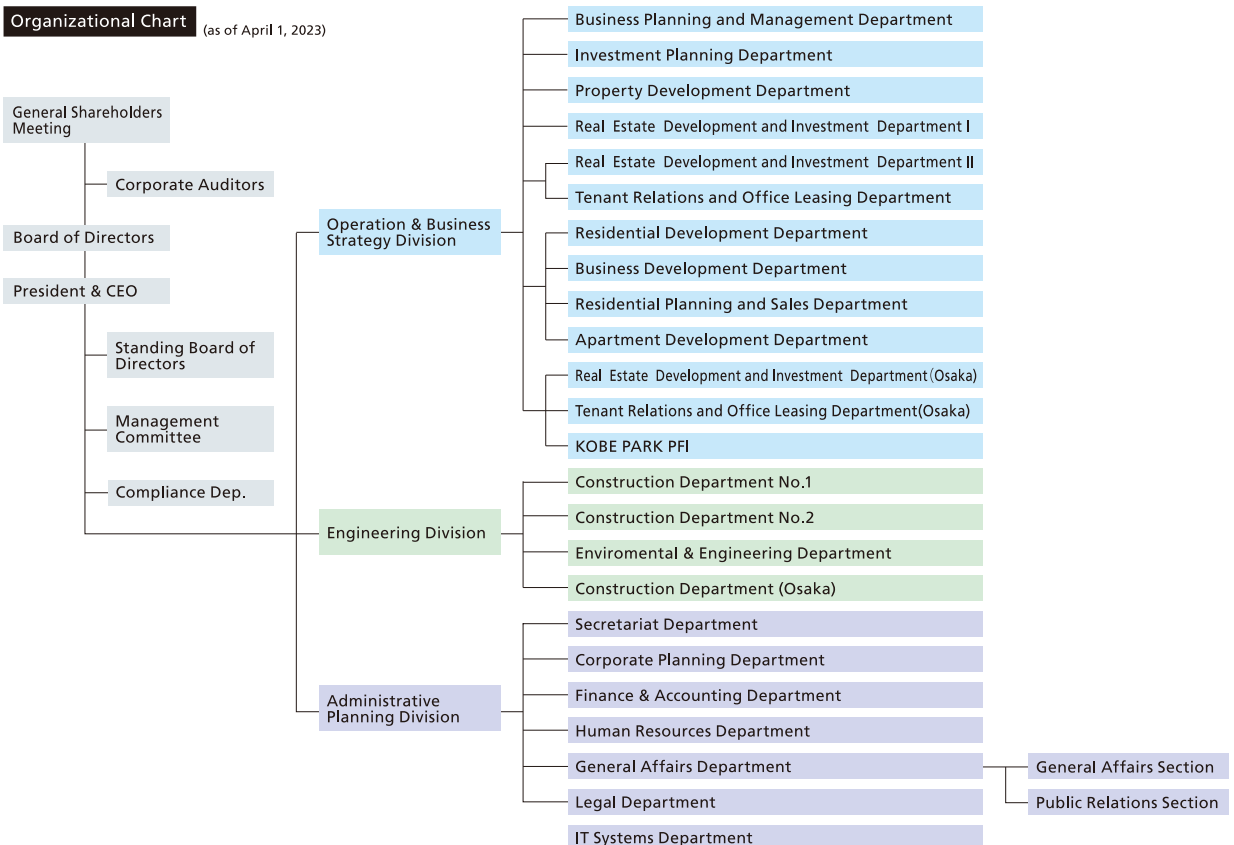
Organizational Chart (as of April 1, 2023)

General Shareholders Meeting

Corporate Auditors

Board of Directors

President & CEO

Standing Board of Directors

Management Committee

Compliance Dep.

Operation & Business Strategy Division

Business Planning and Management Department

Investment Planning Department

Property Development Department

Real Estate Development and Investment Department I

Real Estate Development and Investment Department II

Tenant Relations and Office Leasing Department

Residential Development Department

Business Development Department

Residential Planning and Sales Department

Apartment Development Department

Real Estate Development and Investment Department (Osaka)

Tenant Relations and Office Leasing Department(Osaka)

KOBE PARK PFI

Engineering Division

Construction Department No.1

Construction Department No.2

Enviromental & Engineering Department

Construction Department (Osaka)

Administrative Planning Division

Secretariat Department

Corporate Planning Department

Finance & Accounting Department

Human Resources Department

General Affairs Department

General Affairs Section

Public Relations Section

Legal Department

IT Systems Department